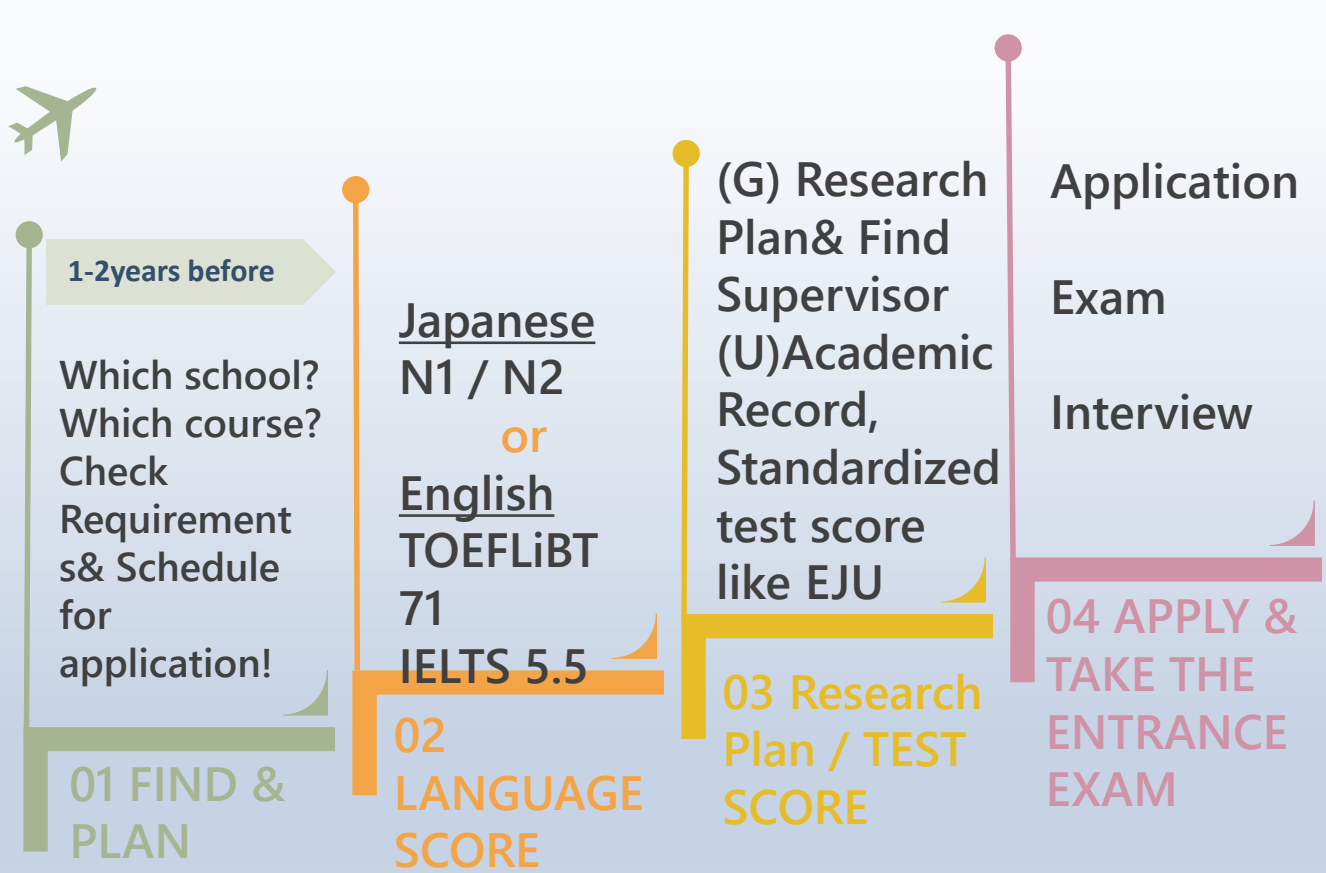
1-2years before

Which school? Which course? Check Requirements& Schedule for application!

01 FIND & PLAN

Japanese
N1 / N2
or
English
TOEFLiBT 71
IELTS 5.5

02 LANGUAGE SCORE

(G) Research Plan& Find Supervisor
(U)Academic Record, Standardized test score like EJU

03 Research Plan / TEST SCORE

Application

Exam

Interview

04 APPLY & TAKE THE ENTRANCE EXAM